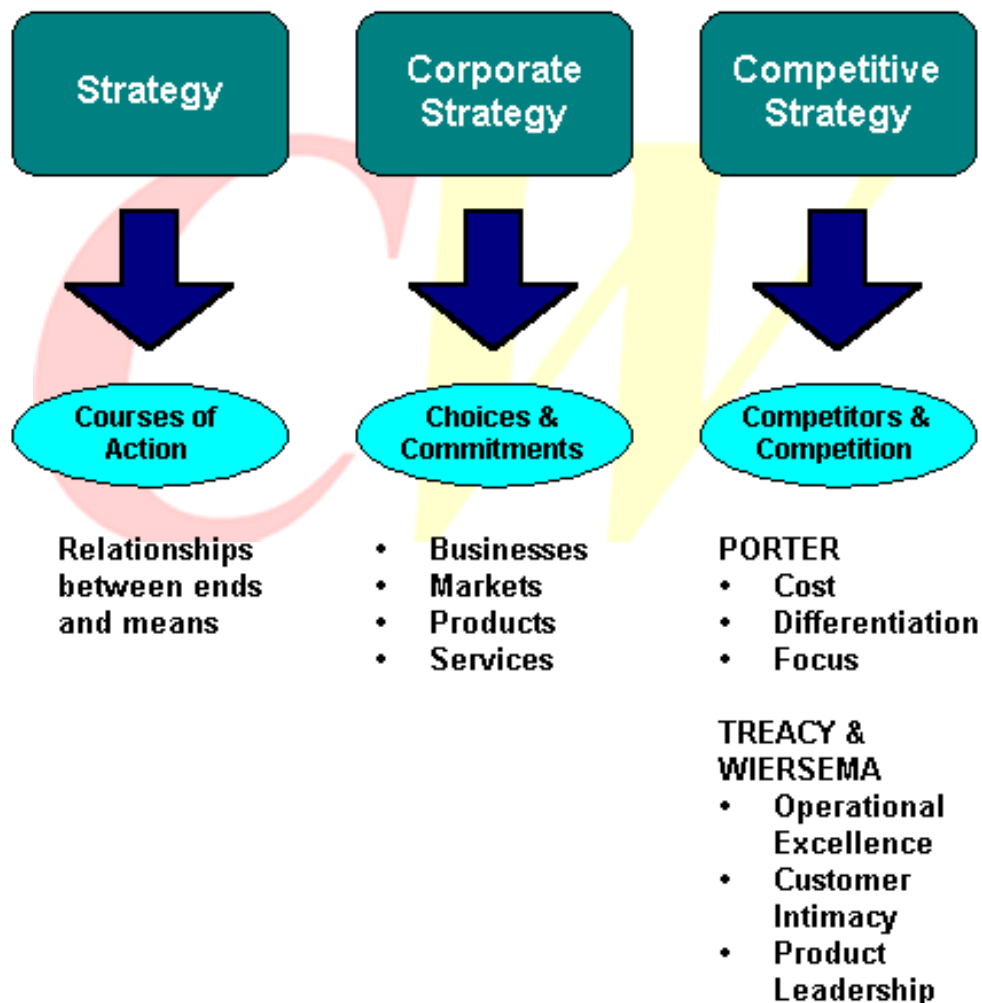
Strategy

Courses of Action

Relationships between ends and means

Corporate Strategy

Choices & Commitments

- Businesses
- Markets
- Products
- Services

Competitive Strategy

Competitors & Competition

PORTER
- Cost
- Differentiation
- Focus

TREACY & WIERSEMA
- Operational Excellence
- Customer Intimacy
- Product Leadership